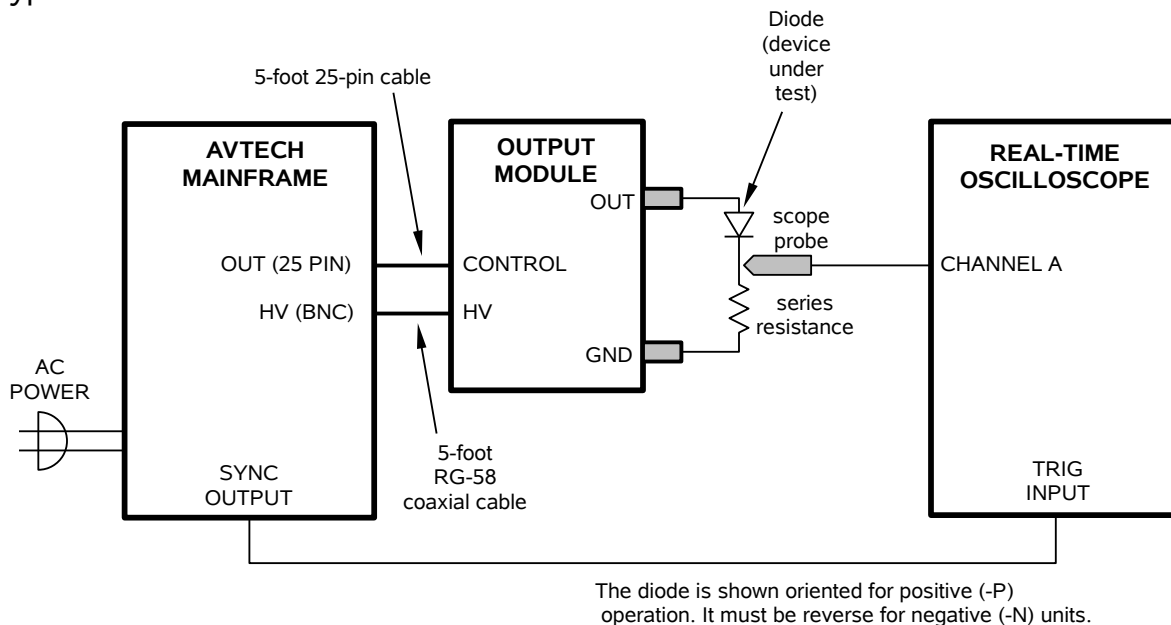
5-foot 25-pin cable

Diode (device under test)

AVTECH MAINFRAME

OUT (25 PIN)

HV (BNC)

AC POWER

SYNC OUTPUT

OUTPUT MODULE

OUT

CONTROL

HV

GND

5-foot RG-58 coaxial cable

scope probe

series resistance

REAL-TIME OSCILLOSCOPE

CHANNEL A

TRIG INPUT

The diode is shown oriented for positive (-P) operation. It must be reverse for negative (-N) units.